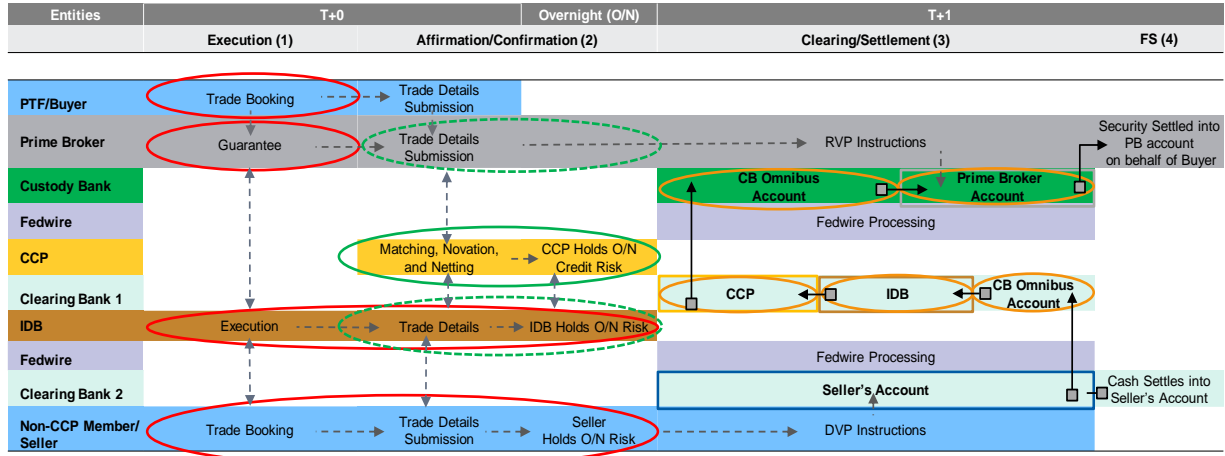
| Entities | T+0 | | Overnight (O/N) | T+1 | |
|---|---|---|---|---|---|
| | Execution (1) | Affirmation/Confirmation (2) | | Clearing/Settlement (3) | FS (4) |

PTF/Buyer
Trade Booking
Trade Details Submission

Prime Broker
Guarantee
Trade Details Submission
RVP Instructions
Security Settled into PB account on behalf of Buyer

Custody Bank
CB Omnibus Account
Prime Broker Account

Fedwire
Fedwire Processing

CCP
Matching, Novation, and Netting
CCP Holds O/N Credit Risk

Clearing Bank 1
CCP
IDB
CB Omnibus Account

IDB
Execution
Trade Details
IDB Holds O/N Risk

Fedwire
Fedwire Processing

Clearing Bank 2
Seller's Account
Cash Settles into Seller's Account

Non-CCP Member/ Seller
Trade Booking
Trade Details Submission
Seller Holds O/N Risk
DVP Instructions